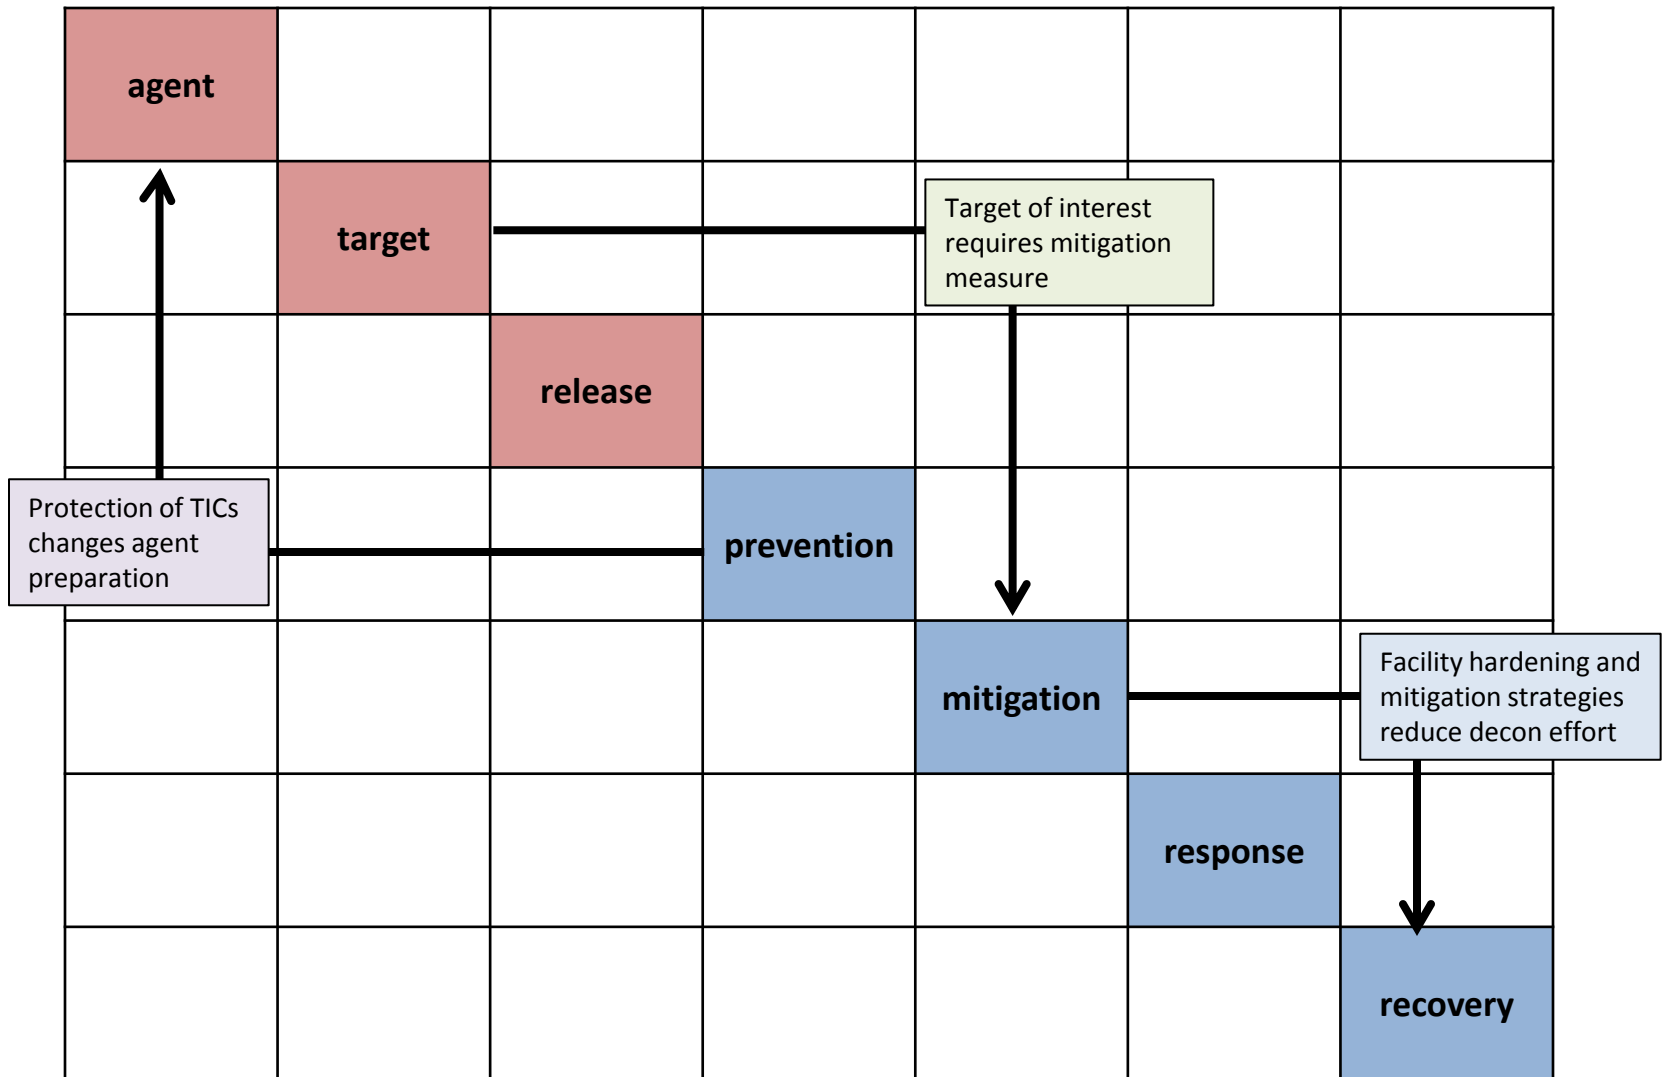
agent

target

Target of interest requires mitigation measure

release

Protection of TICs changes agent preparation

prevention

mitigation

Facility hardening and mitigation strategies reduce decon effort

response

recovery